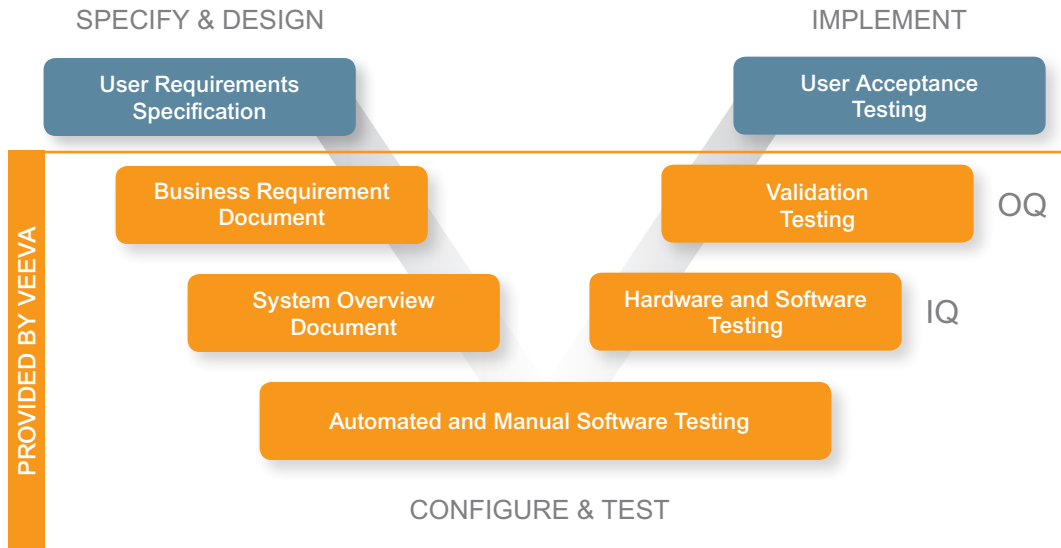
SPECIFY & DESIGN

IMPLEMENT

User Requirements Specification

User Acceptance Testing

PROVIDED BY VEEVA

Business Requirement Document

Validation Testing

OQ

System Overview Document

Hardware and Software Testing

IQ

Automated and Manual Software Testing

CONFIGURE & TEST